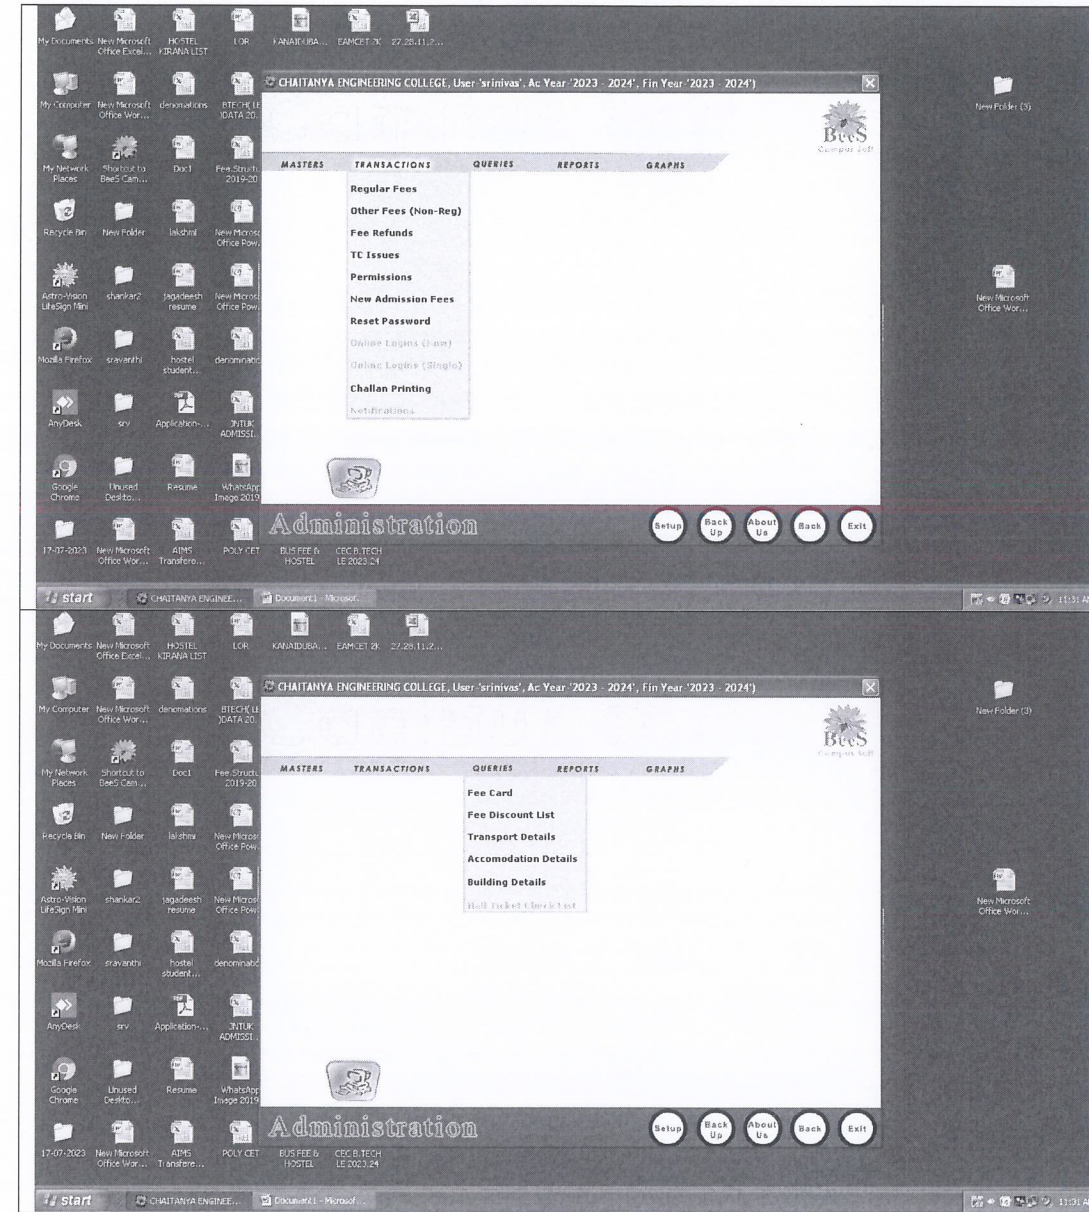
My Documents New Microsoft Office Excel... HOSTEL KIRANA LIST LOR KANAIDUBA... EAMCET 2K 27.28.11.2...

My Computer New Microsoft Office Wor... denomations BTECH( LE )DATA 20.

My Network Places Shortcut to BeeS Cam... Doc1 Fee.Structu 2019-20

Recycle Bin New Folder lakshmi New Microso Office Pow...

Astro-Vision LifeSign Mini shankar2 jagadeesh resume New Microso Office Pow...

Mozilla Firefox sravanthi hostel student... denominatio

AnyDesk srv Application-... JNTUK ADMISSI...

Google Chrome Unused Deskto... Resume WhatsApp Image 2019

17-07-2023 New Microsoft Office Wor... AIMS Transfero... POLY CET BUS FEE & HOSTEL CEC B.TECH LE 2023.24

CHAITANYA ENGINEERING COLLEGE, User 'srinivas', Ac Year '2023 - 2024', Fin Year '2023 - 2024')

BeeS Campus Soft

MASTERS TRANSACTIONS QUERIES REPORTS GRAPHS

Regular Fees
Other Fees (Non-Reg)
Fee Refunds
TC Issues
Permissions
New Admission Fees
Reset Password
Online Logins (Few)
Online Logins (Single)
Challan Printing
Notifications

Administration

Setup Back Up About Us Back Exit

New Folder (3)

New Microsoft Office Wor...

start CHAITANYA ENGINEE... Document1 - Microsof... 11:31 AM

My Documents New Microsoft Office Excel... HOSTEL KIRANA LIST LOR KANAIDUBA... EAMCET 2K 27.28.11.2...

My Computer New Microsoft Office Wor... denomations BTECH( LE )DATA 20.

My Network Places Shortcut to BeeS Cam... Doc1 Fee.Structu 2019-20

Recycle Bin New Folder lakshmi New Microso Office Pow...

Astro-Vision LifeSign Mini shankar2 jagadeesh resume New Microso Office Pow...

Mozilla Firefox sravanthi hostel student... denominatio

AnyDesk srv Application-... JNTUK ADMISSI...

Google Chrome Unused Deskto... Resume WhatsApp Image 2019

17-07-2023 New Microsoft Office Wor... AIMS Transfere... POLY CET BUS FEE & HOSTEL CEC B.TECH LE 2023.24

CHAITANYA ENGINEERING COLLEGE, User 'srinivas', Ac Year '2023 - 2024', Fin Year '2023 - 2024')

BeeS Campus Soft

MASTERS TRANSACTIONS QUERIES REPORTS GRAPHS

Fee Card
Fee Discount List
Transport Details
Accomodation Details
Building Details
Hall Ticket Check List

Administration

Setup Back Up About Us Back Exit

New Folder (3)

New Microsoft Office Wor...

start CHAITANYA ENGINEE... Document1 - Microsof... 11:31 AM